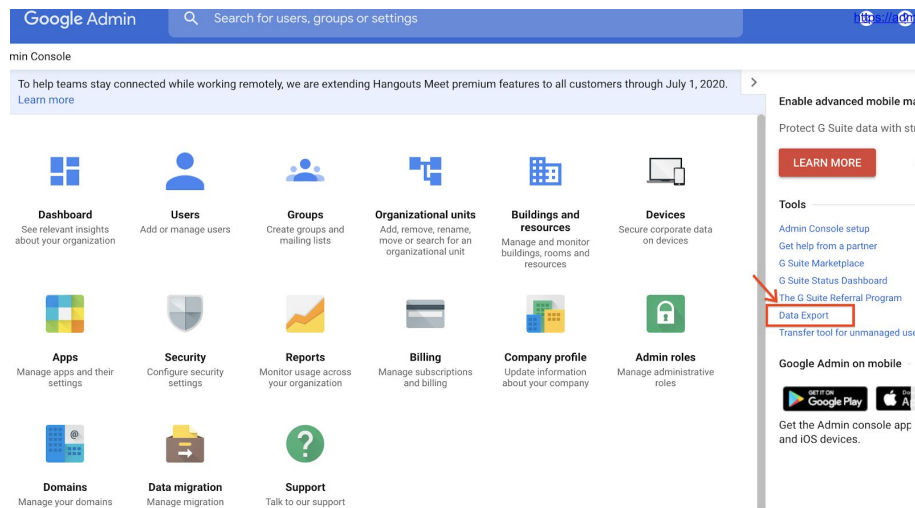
Google Admin

Search for users, groups or settings

https://adm

min Console

To help teams stay connected while working remotely, we are extending Hangouts Meet premium features to all customers through July 1, 2020.
Learn more

Dashboard
See relevant insights about your organization

Users
Add or manage users

Groups
Create groups and mailing lists

Organizational units
Add, remove, rename, move or search for an organizational unit

Buildings and resources
Manage and monitor buildings, rooms and resources

Devices
Secure corporate data on devices

Apps
Manage apps and their settings

Security
Configure security settings

Reports
Monitor usage across your organization

Billing
Manage subscriptions and billing

Company profile
Update information about your company

Admin roles
Manage administrative roles

Domains
Manage your domains

Data migration
Manage migration

Support
Talk to our support

Enable advanced mobile ma

Protect G Suite data with st

LEARN MORE

Tools

Admin Console setup
Get help from a partner
G Suite Marketplace
G Suite Status Dashboard
The G Suite Referral Program
Data Export
Transfer tool for unmanaged use

Google Admin on mobile

GET IT ON
Google Play

Get the Admin console app and iOS devices.